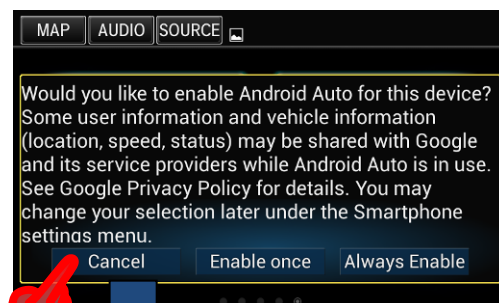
MAP AUDIO SOURCE

Would you like to enable Android Auto for this device? Some user information and vehicle information (location, speed, status) may be shared with Google and its service providers while Android Auto is in use. See Google Privacy Policy for details. You may change your selection later under the Smartphone settings menu.

Cancel

Enable once

Always Enable